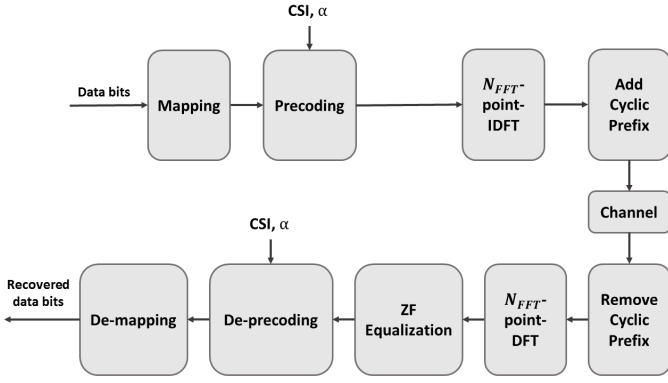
CSI, $\alpha$

Data bits

Mapping

Precoding

$N_{FFT}$-point-IDFT

Add Cyclic Prefix

Channel

CSI, $\alpha$

Recovered data bits

De-mapping

De-precoding

ZF Equalization

$N_{FFT}$-point-DFT

Remove Cyclic Prefix